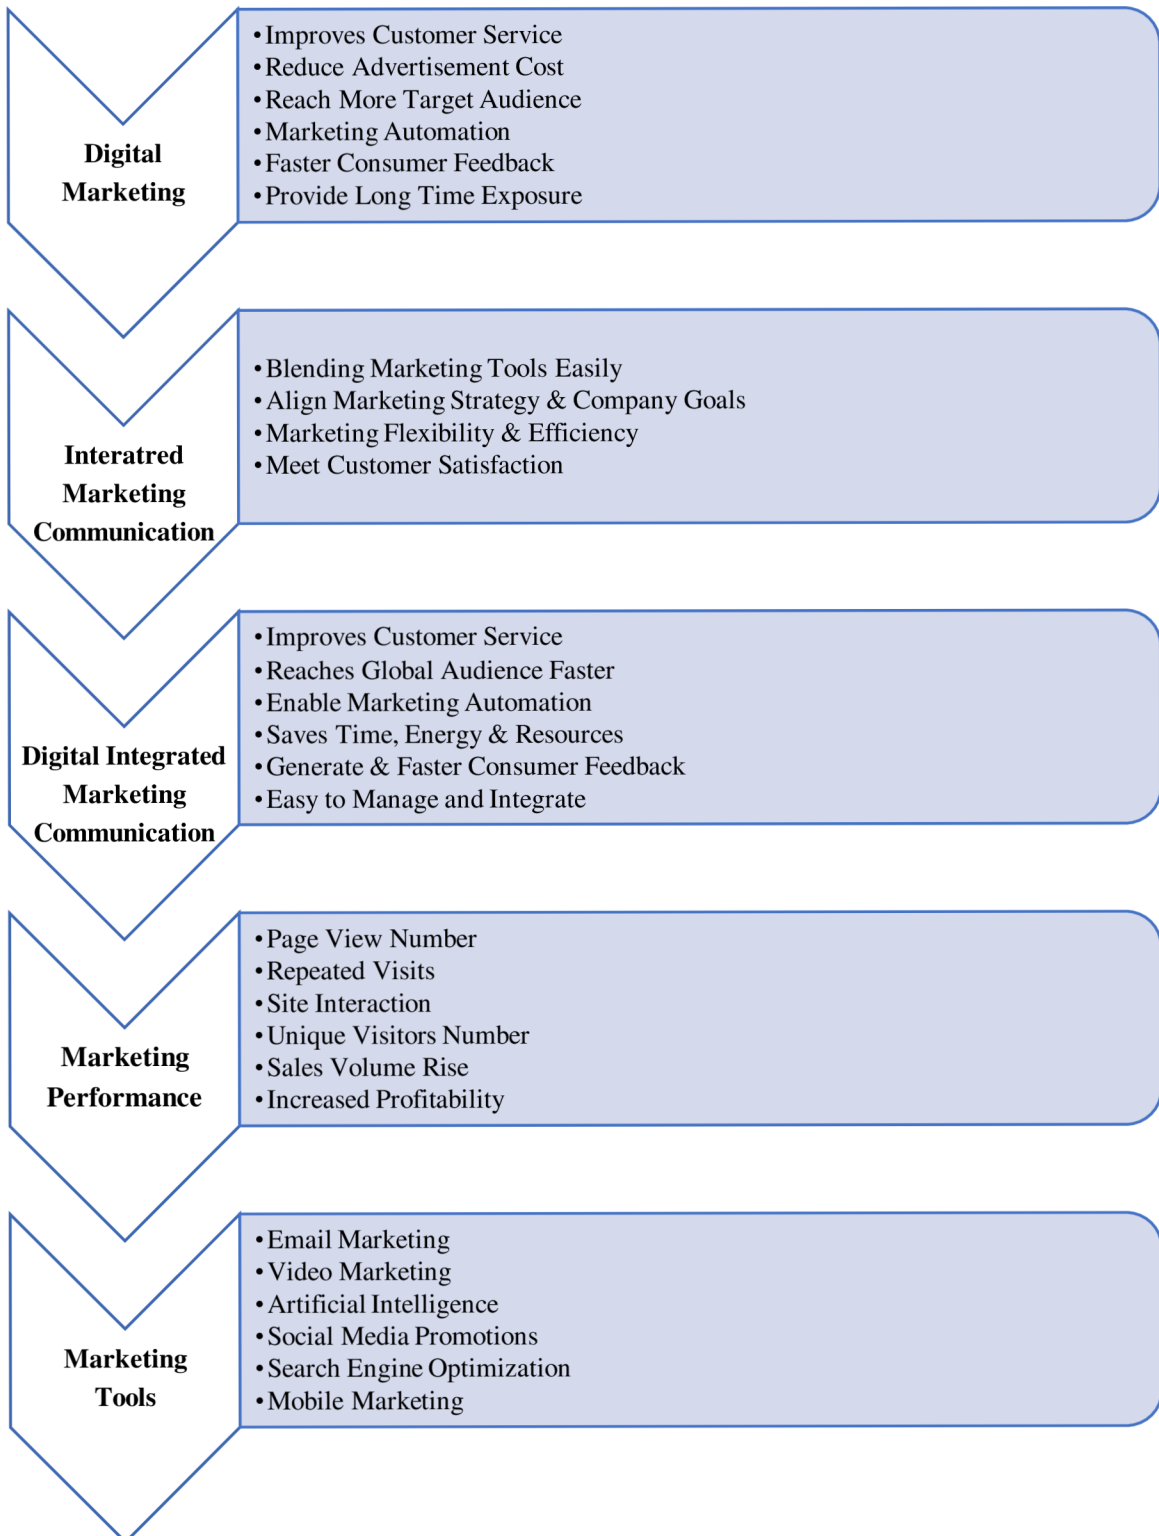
Digital Marketing

• Improves Customer Service
• Reduce Advertisement Cost
• Reach More Target Audience
• Marketing Automation
• Faster Consumer Feedback
• Provide Long Time Exposure

Interatred Marketing Communication

• Blending Marketing Tools Easily
• Align Marketing Strategy & Company Goals
• Marketing Flexibility & Efficiency
• Meet Customer Satisfaction

Digital Integrated Marketing Communication

• Improves Customer Service
• Reaches Global Audience Faster
• Enable Marketing Automation
• Saves Time, Energy & Resources
• Generate & Faster Consumer Feedback
• Easy to Manage and Integrate

Marketing Performance

• Page View Number
• Repeated Visits
• Site Interaction
• Unique Visitors Number
• Sales Volume Rise
• Increased Profitability

Marketing Tools

• Email Marketing
• Video Marketing
• Artificial Intelligence
• Social Media Promotions
• Search Engine Optimization
• Mobile Marketing